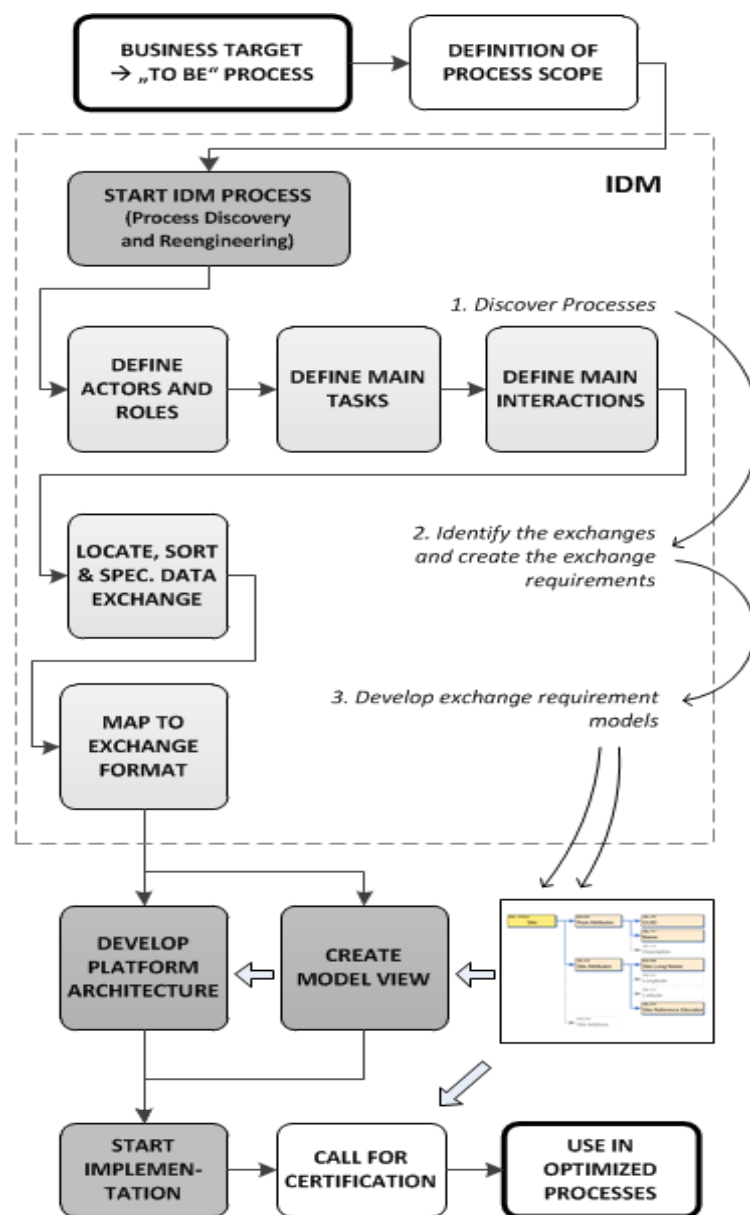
BUSINESS TARGET
→ „TO BE" PROCESS

DEFINITION OF PROCESS SCOPE

IDM

START IDM PROCESS (Process Discovery and Reengineering)

1. Discover Processes

DEFINE ACTORS AND ROLES

DEFINE MAIN TASKS

DEFINE MAIN INTERACTIONS

LOCATE, SORT & SPEC. DATA EXCHANGE

2. Identify the exchanges and create the exchange requirements

MAP TO EXCHANGE FORMAT

3. Develop exchange requirement models

DEVELOP PLATFORM ARCHITECTURE

CREATE MODEL VIEW

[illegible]

START IMPLEMENTATION

CALL FOR CERTIFICATION

USE IN OPTIMIZED PROCESSES